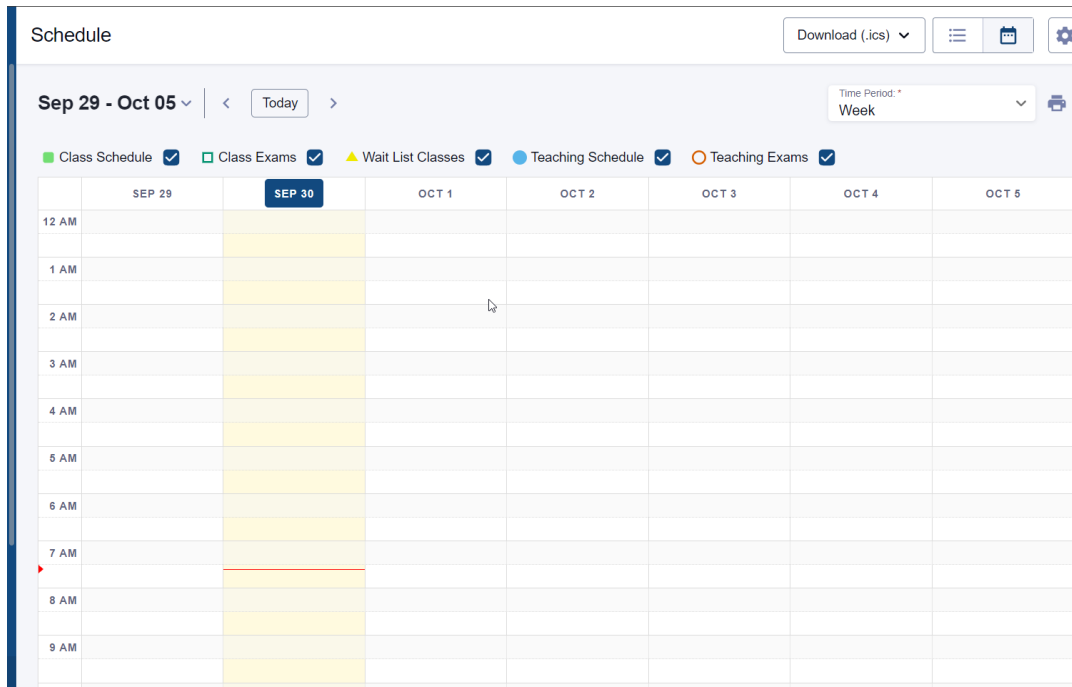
Schedule

Download (.ics)

Sep 29 - Oct 05

Today

Time Period: *
Week

Class Schedule
Class Exams
Wait List Classes
Teaching Schedule
Teaching Exams

| | SEP 29 | SEP 30 | OCT 1 | OCT 2 | OCT 3 | OCT 4 | OCT 5 |
|---|---|---|---|---|---|---|---|
| 12 AM | | | | | | | |
| 1 AM | | | | | | | |
| 2 AM | | | | | | | |
| 3 AM | | | | | | | |
| 4 AM | | | | | | | |
| 5 AM | | | | | | | |
| 6 AM | | | | | | | |
| 7 AM | | | | | | | |
| 8 AM | | | | | | | |
| 9 AM | | | | | | | |